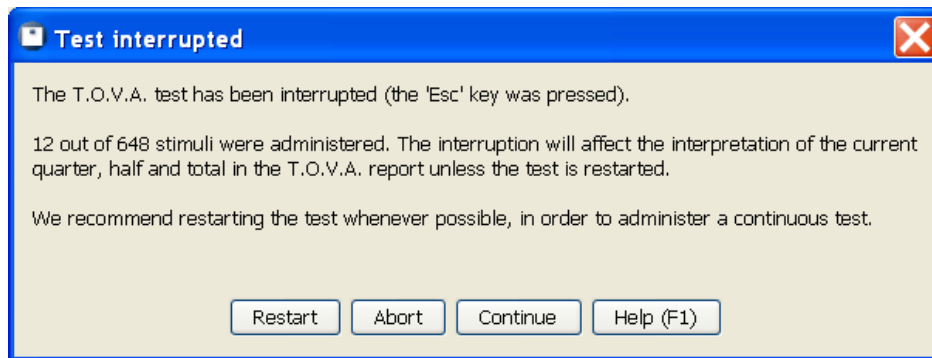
Test interrupted

The T.O.V.A. test has been interrupted (the 'Esc' key was pressed).

12 out of 648 stimuli were administered. The interruption will affect the interpretation of the current quarter, half and total in the T.O.V.A. report unless the test is restarted.

We recommend restarting the test whenever possible, in order to administer a continuous test.

Restart
Abort
Continue
Help (F1)